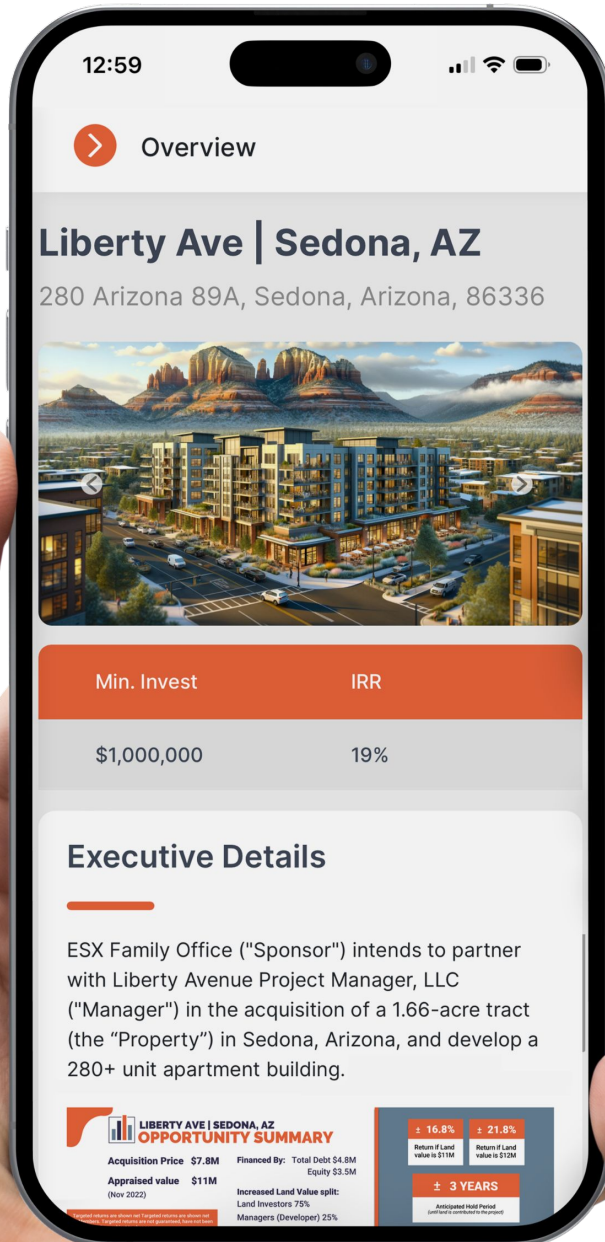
12:59

Overview

Liberty Ave | Sedona, AZ

280 Arizona 89A, Sedona, Arizona, 86336

| Min. Invest | IRR |
|---|---|
| $1,000,000 | 19% |

Executive Details

ESX Family Office ("Sponsor") intends to partner with Liberty Avenue Project Manager, LLC ("Manager") in the acquisition of a 1.66-acre tract (the "Property") in Sedona, Arizona, and develop a 280+ unit apartment building.

LIBERTY AVE | SEDONA, AZ
OPPORTUNITY SUMMARY

Acquisition Price $7.8M
Appraised value $11M
(Nov 2022)

Financed By: Total Debt $4.8M
Equity $3.5M

Increased Land Value split:
Land Investors 75%
Managers (Developer) 25%

± 16.8%
Return if Land value is $11M

± 21.8%
Return if Land value is $12M

± 3 YEARS
Anticipated Hold Period
(until land is contributed to the project)

Targeted returns are shown net Targeted returns are shown net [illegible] Targeted returns are not guaranteed, have not been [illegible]